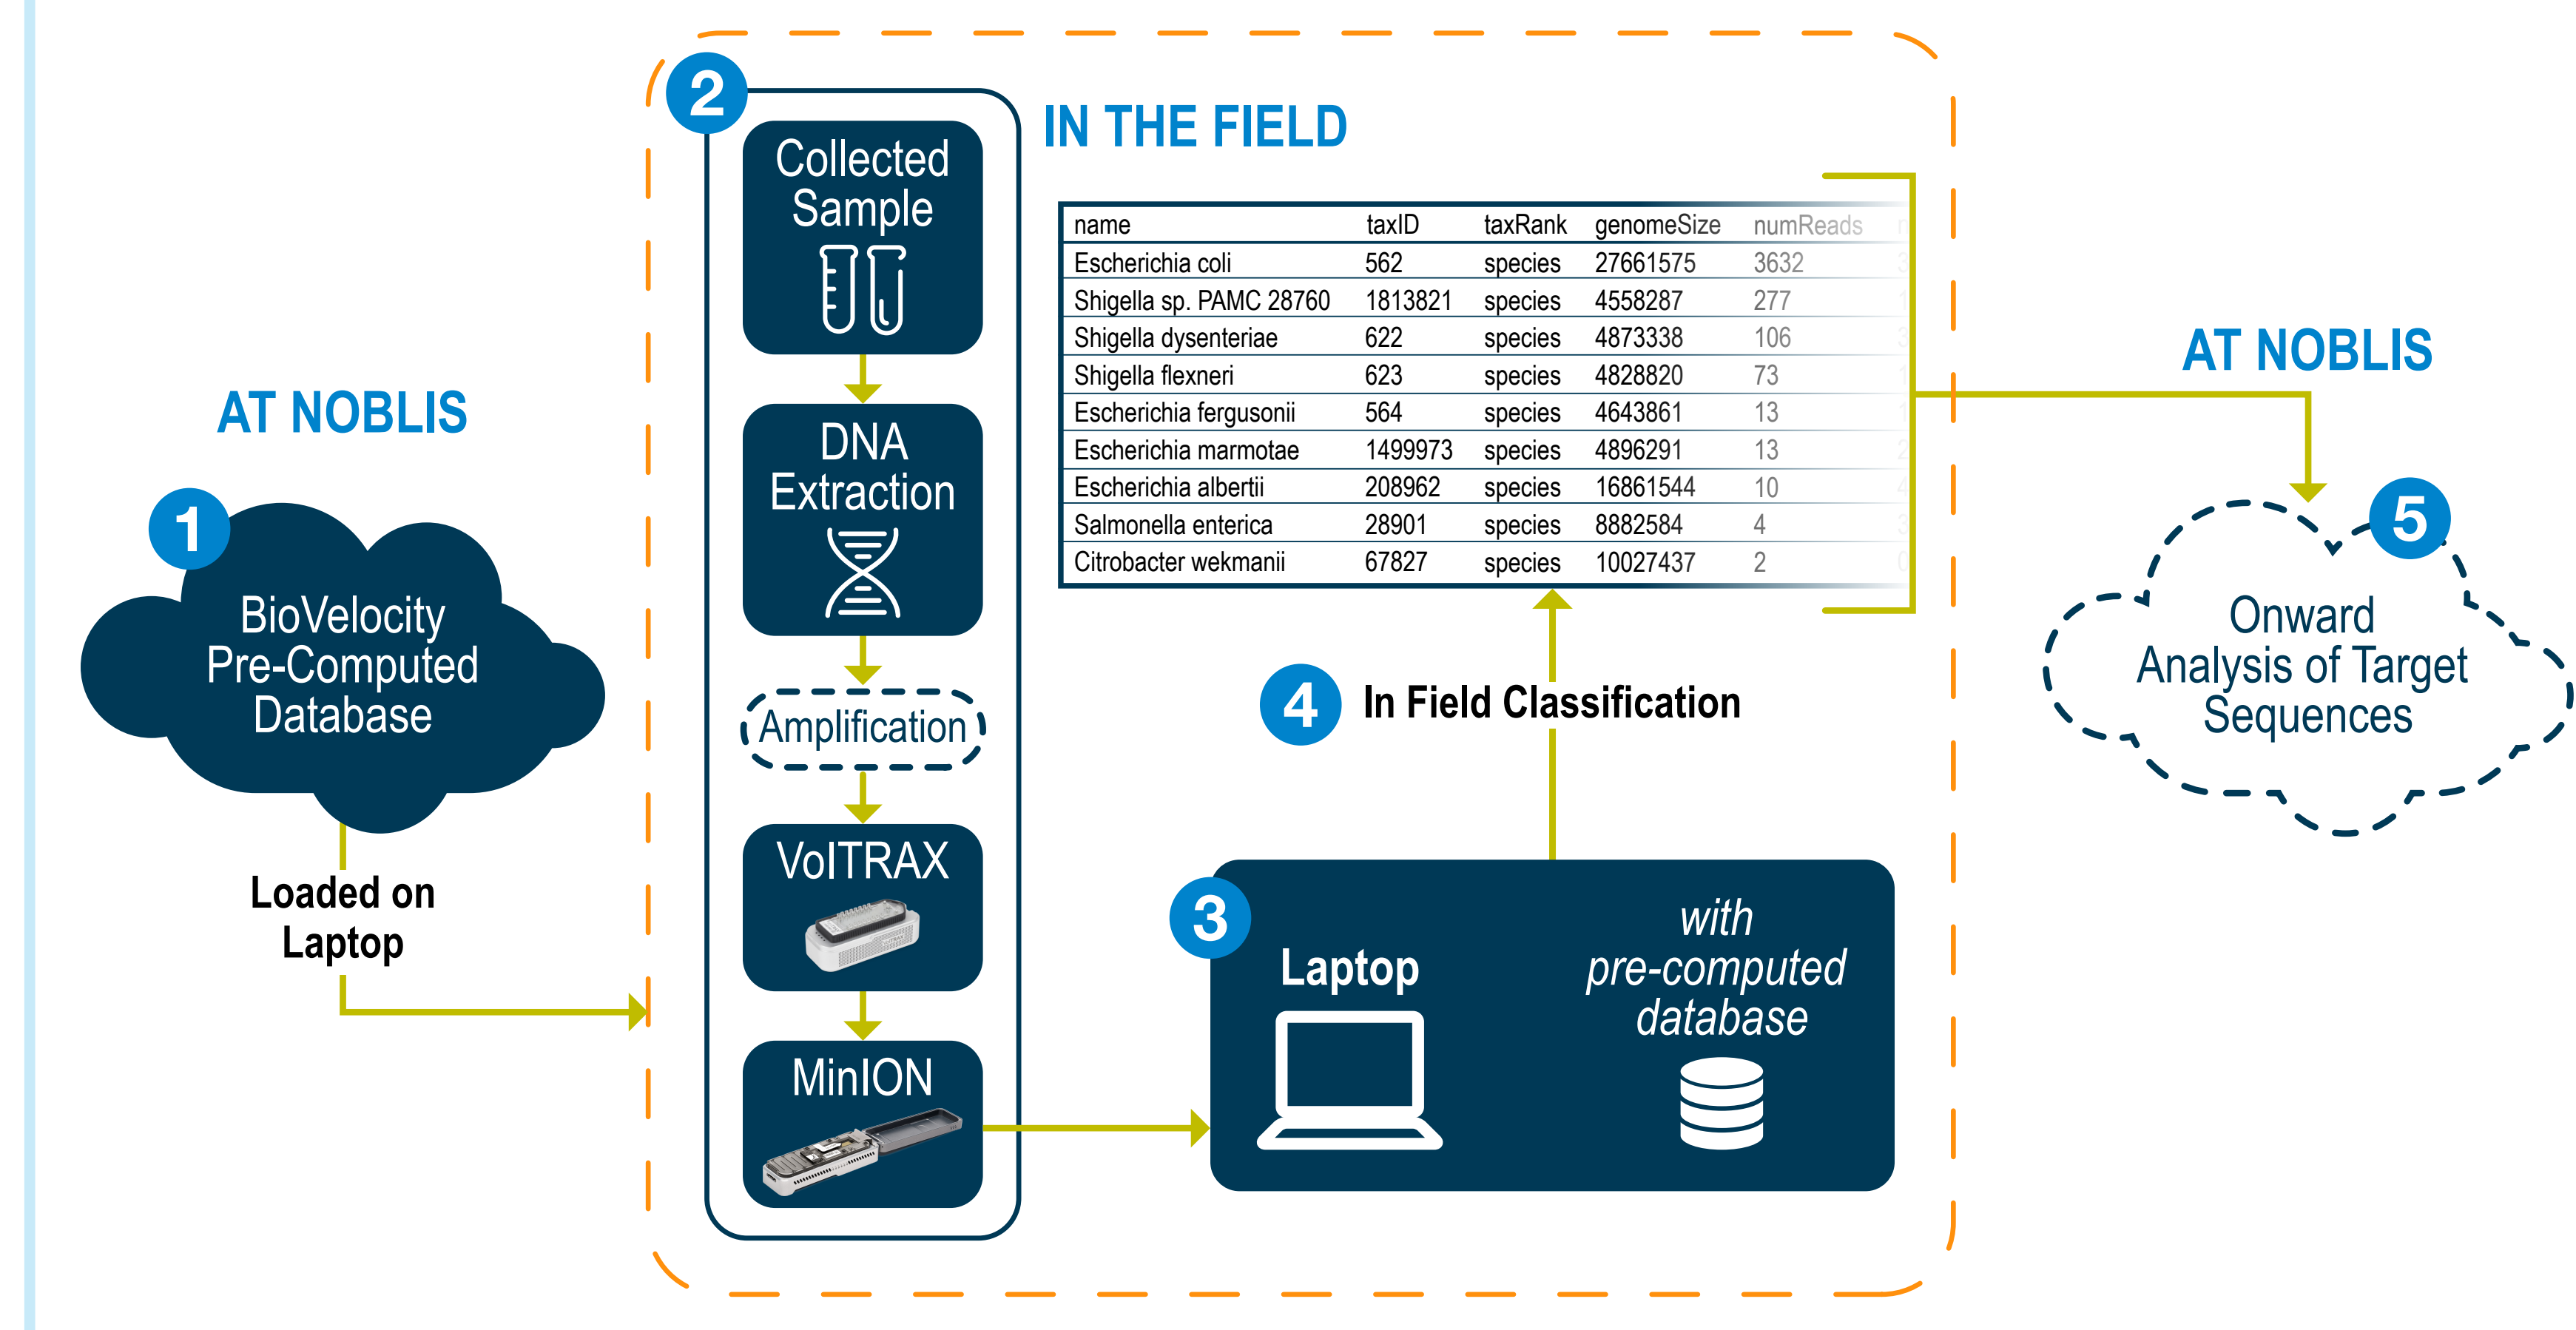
AT NOBLIS

1

BioVelocity Pre-Computed Database

Loaded on Laptop

2

Collected Sample

DNA Extraction

Amplification

VolTRAX

MinION

IN THE FIELD

| name | taxID | taxRank | genomeSize | numReads |
|---|---|---|---|---|
| Escherichia coli | 562 | species | 27661575 | 3632 |
| Shigella sp. PAMC 28760 | 1813821 | species | 4558287 | 277 |
| Shigella dysenteriae | 622 | species | 4873338 | 106 |
| Shigella flexneri | 623 | species | 4828820 | 73 |
| Escherichia fergusonii | 564 | species | 4643861 | 13 |
| Escherichia marmotae | 1499973 | species | 4896291 | 13 |
| Escherichia albertii | 208962 | species | 16861544 | 10 |
| Salmonella enterica | 28901 | species | 8882584 | 4 |
| Citrobacter wekmanii | 67827 | species | 10027437 | 2 |

4 In Field Classification

3

Laptop

with pre-computed database

AT NOBLIS

5

Onward Analysis of Target Sequences